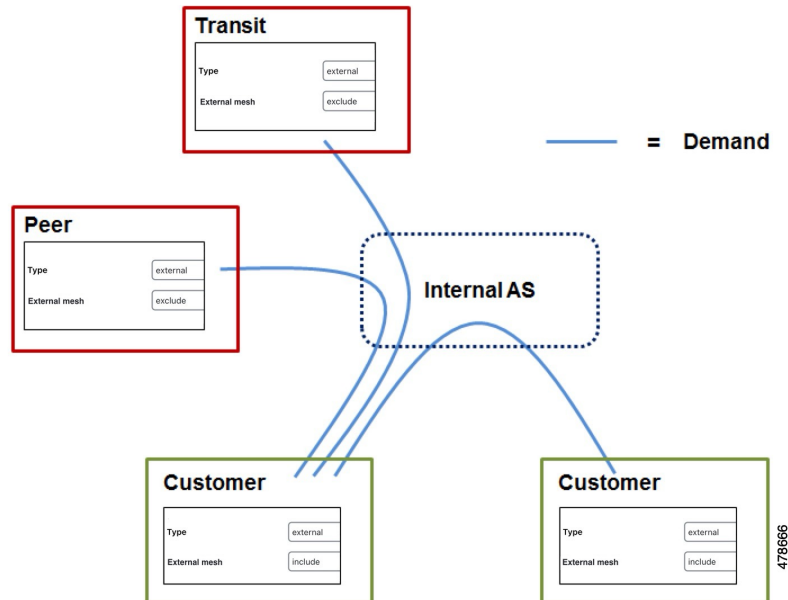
Transit

Type external

External mesh exclude

= Demand

Peer

Type external

External mesh exclude

Internal AS

Customer

Type external

External mesh include

Customer

Type external

External mesh include

478666